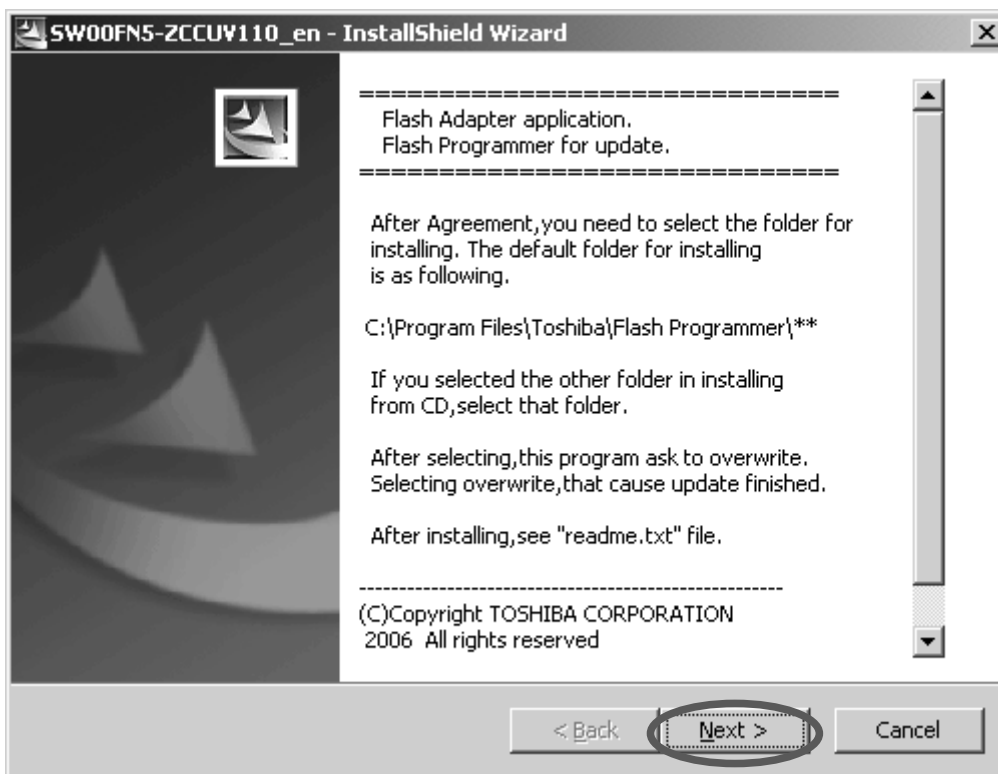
SW00FN5-ZCCUV110_en - InstallShield Wizard

==============================
Flash Adapter application.
Flash Programmer for update.
==============================

After Agreement,you need to select the folder for installing. The default folder for installing is as following.

C:\Program Files\Toshiba\Flash Programmer\**

If you selected the other folder in installing from CD,select that folder.

After selecting,this program ask to overwrite. Selecting overwrite,that cause update finished.

After installing,see "readme.txt" file.

---------------------------------------------------
(C)Copyright TOSHIBA CORPORATION
2006 All rights reserved

< Back Next > Cancel